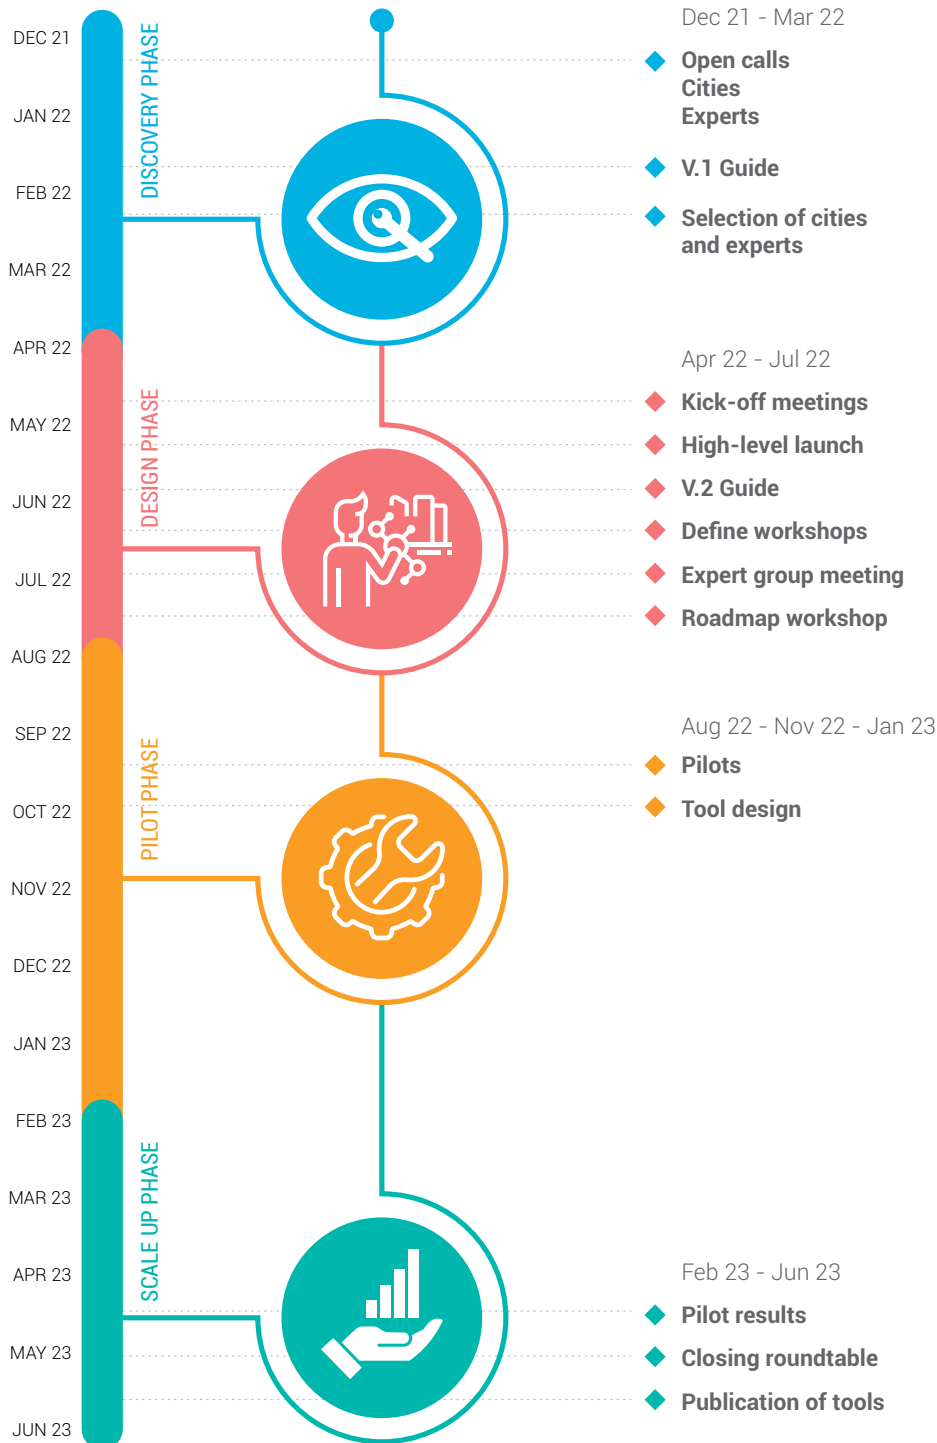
DEC 21
JAN 22
FEB 22
MAR 22
APR 22
MAY 22
JUN 22
JUL 22
AUG 22
SEP 22
OCT 22
NOV 22
DEC 22
JAN 23
FEB 23
MAR 23
APR 23
MAY 23
JUN 23

DISCOVERY PHASE
DESIGN PHASE
PILOT PHASE
SCALE UP PHASE

Dec 21 - Mar 22
Open calls
Cities
Experts
V.1 Guide
Selection of cities and experts

Apr 22 - Jul 22
Kick-off meetings
High-level launch
V.2 Guide
Define workshops
Expert group meeting
Roadmap workshop

Aug 22 - Nov 22 - Jan 23
Pilots
Tool design

Feb 23 - Jun 23
Pilot results
Closing roundtable
Publication of tools